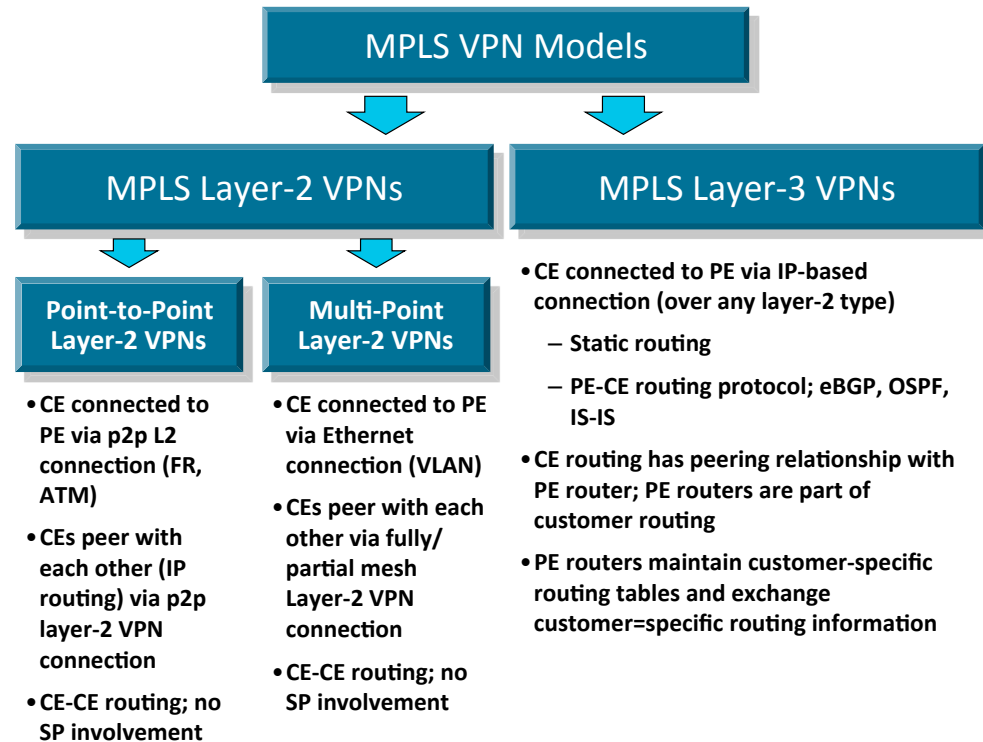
MPLS VPN Models

MPLS Layer-2 VPNs

MPLS Layer-3 VPNs

Point-to-Point Layer-2 VPNs

Multi-Point Layer-2 VPNs

• CE connected to PE via p2p L2 connection (FR, ATM)

• CEs peer with each other (IP routing) via p2p layer-2 VPN connection

• CE-CE routing; no SP involvement

• CE connected to PE via Ethernet connection (VLAN)

• CEs peer with each other via fully/ partial mesh Layer-2 VPN connection

• CE-CE routing; no SP involvement

• CE connected to PE via IP-based connection (over any layer-2 type)

– Static routing

– PE-CE routing protocol; eBGP, OSPF, IS-IS

• CE routing has peering relationship with PE router; PE routers are part of customer routing

• PE routers maintain customer-specific routing tables and exchange customer=specific routing information